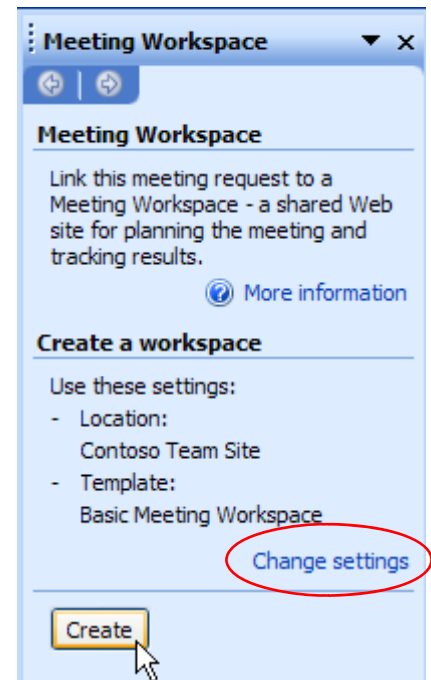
Meeting Workspace

Meeting Workspace

Link this meeting request to a Meeting Workspace - a shared Web site for planning the meeting and tracking results.

More information

Create a workspace

Use these settings:
- Location:
Contoso Team Site
- Template:
Basic Meeting Workspace

Change settings

Create